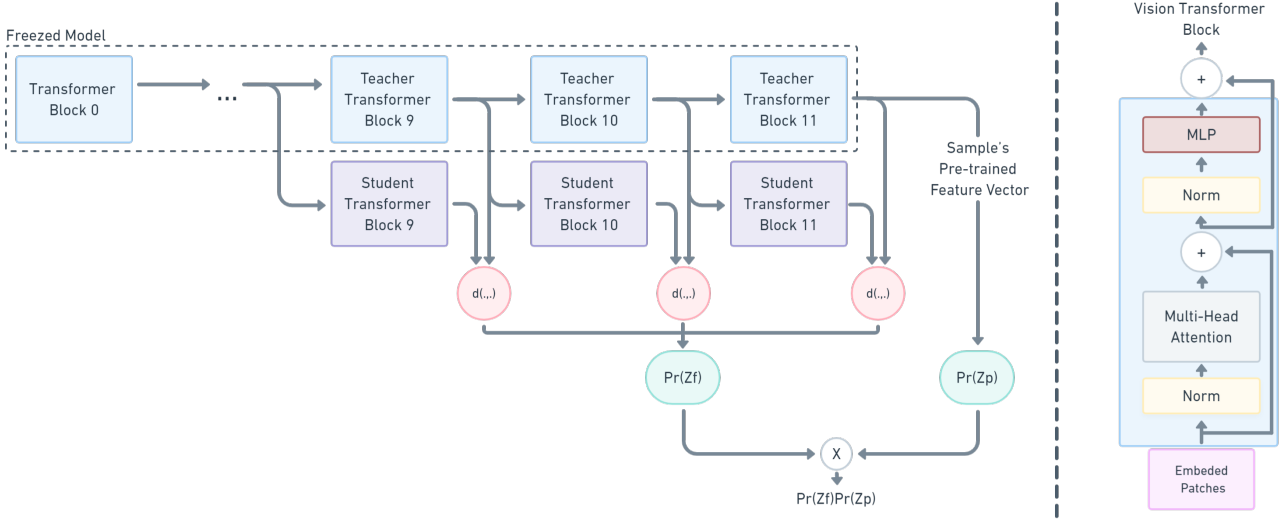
Freezed Model

Transformer Block 0

...

Teacher Transformer Block 9

Teacher Transformer Block 10

Teacher Transformer Block 11

Student Transformer Block 9

Student Transformer Block 10

Student Transformer Block 11

Sample's Pre-trained Feature Vector

d(.,.)

d(.,.)

d(.,.)

Pr(Zf)

Pr(Zp)

X

Pr(Zf)Pr(Zp)

Vision Transformer Block

+

MLP

Norm

+

Multi-Head Attention

Norm

Embeded Patches